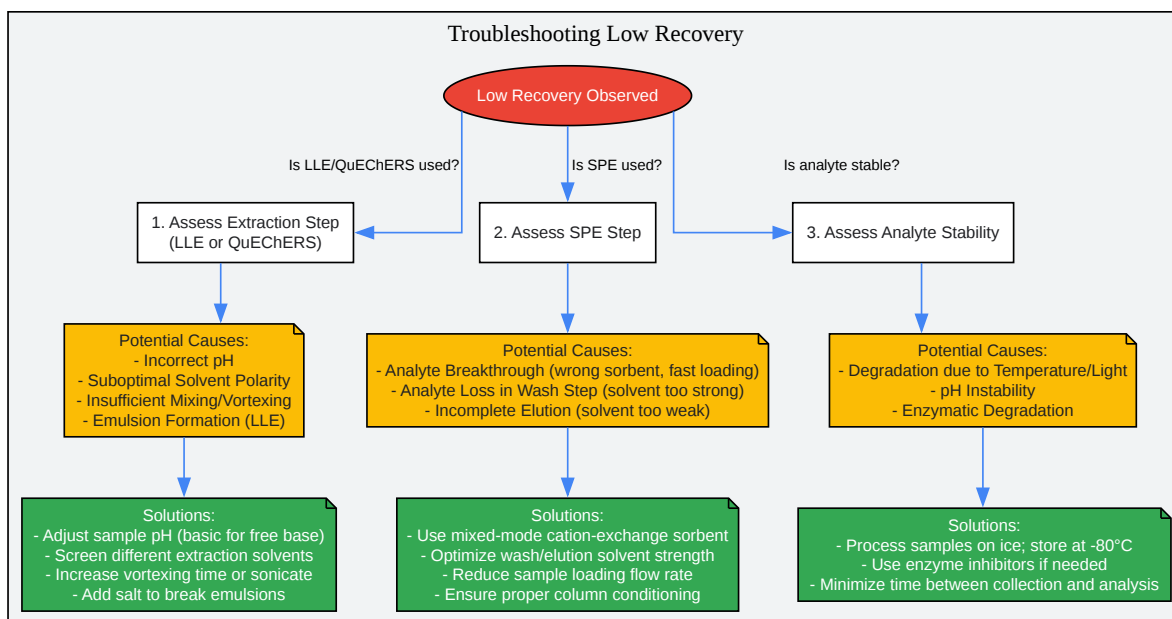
Troubleshooting Low Recovery

Low Recovery Observed

Is LLE/QuEChERS used?

Is SPE used?

Is analyte stable?

1. Assess Extraction Step (LLE or QuEChERS)

2. Assess SPE Step

3. Assess Analyte Stability

Potential Causes:
- Incorrect pH
- Suboptimal Solvent Polarity
- Insufficient Mixing/Vortexing
- Emulsion Formation (LLE)

Potential Causes:
- Analyte Breakthrough (wrong sorbent, fast loading)
- Analyte Loss in Wash Step (solvent too strong)
- Incomplete Elution (solvent too weak)

Potential Causes:
- Degradation due to Temperature/Light
- pH Instability
- Enzymatic Degradation

Solutions:
- Adjust sample pH (basic for free base)
- Screen different extraction solvents
- Increase vortexing time or sonicate
- Add salt to break emulsions

Solutions:
- Use mixed-mode cation-exchange sorbent
- Optimize wash/elution solvent strength
- Reduce sample loading flow rate
- Ensure proper column conditioning

Solutions:
- Process samples on ice; store at -80°C
- Use enzyme inhibitors if needed
- Minimize time between collection and analysis